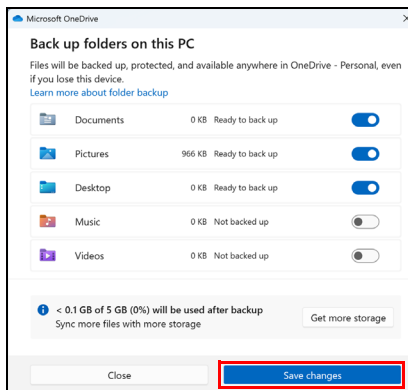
Microsoft OneDrive

Back up folders on this PC

Files will be backed up, protected, and available anywhere in OneDrive - Personal, even if you lose this device.

Learn more about folder backup

| | | | |
|---|---|---|---|
| Documents | 0 KB | Ready to back up | |
| Pictures | 966 KB | Ready to back up | |
| Desktop | 0 KB | Ready to back up | |
| Music | 0 KB | Not backed up | |
| Videos | 0 KB | Not backed up | |

< 0.1 GB of 5 GB (0%) will be used after backup
Sync more files with more storage

Get more storage

Close

Save changes